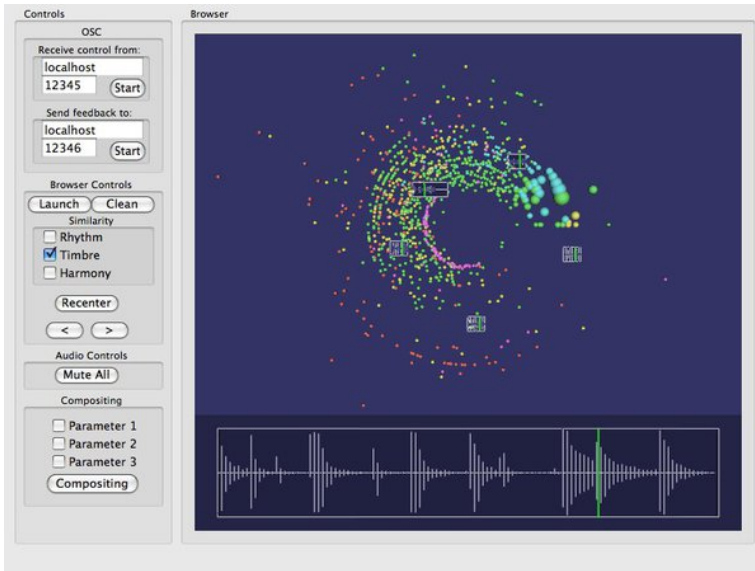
Controls

OSC

Receive control from:

localhost

12345

Start

Send feedback to:

localhost

12346

Start

Browser Controls

Launch

Clean

Similarity

Rhythm

Timbre

Harmony

Recenter

<

>

Audio Controls

Mute All

Compositing

Parameter 1

Parameter 2

Parameter 3

Compositing

Browser